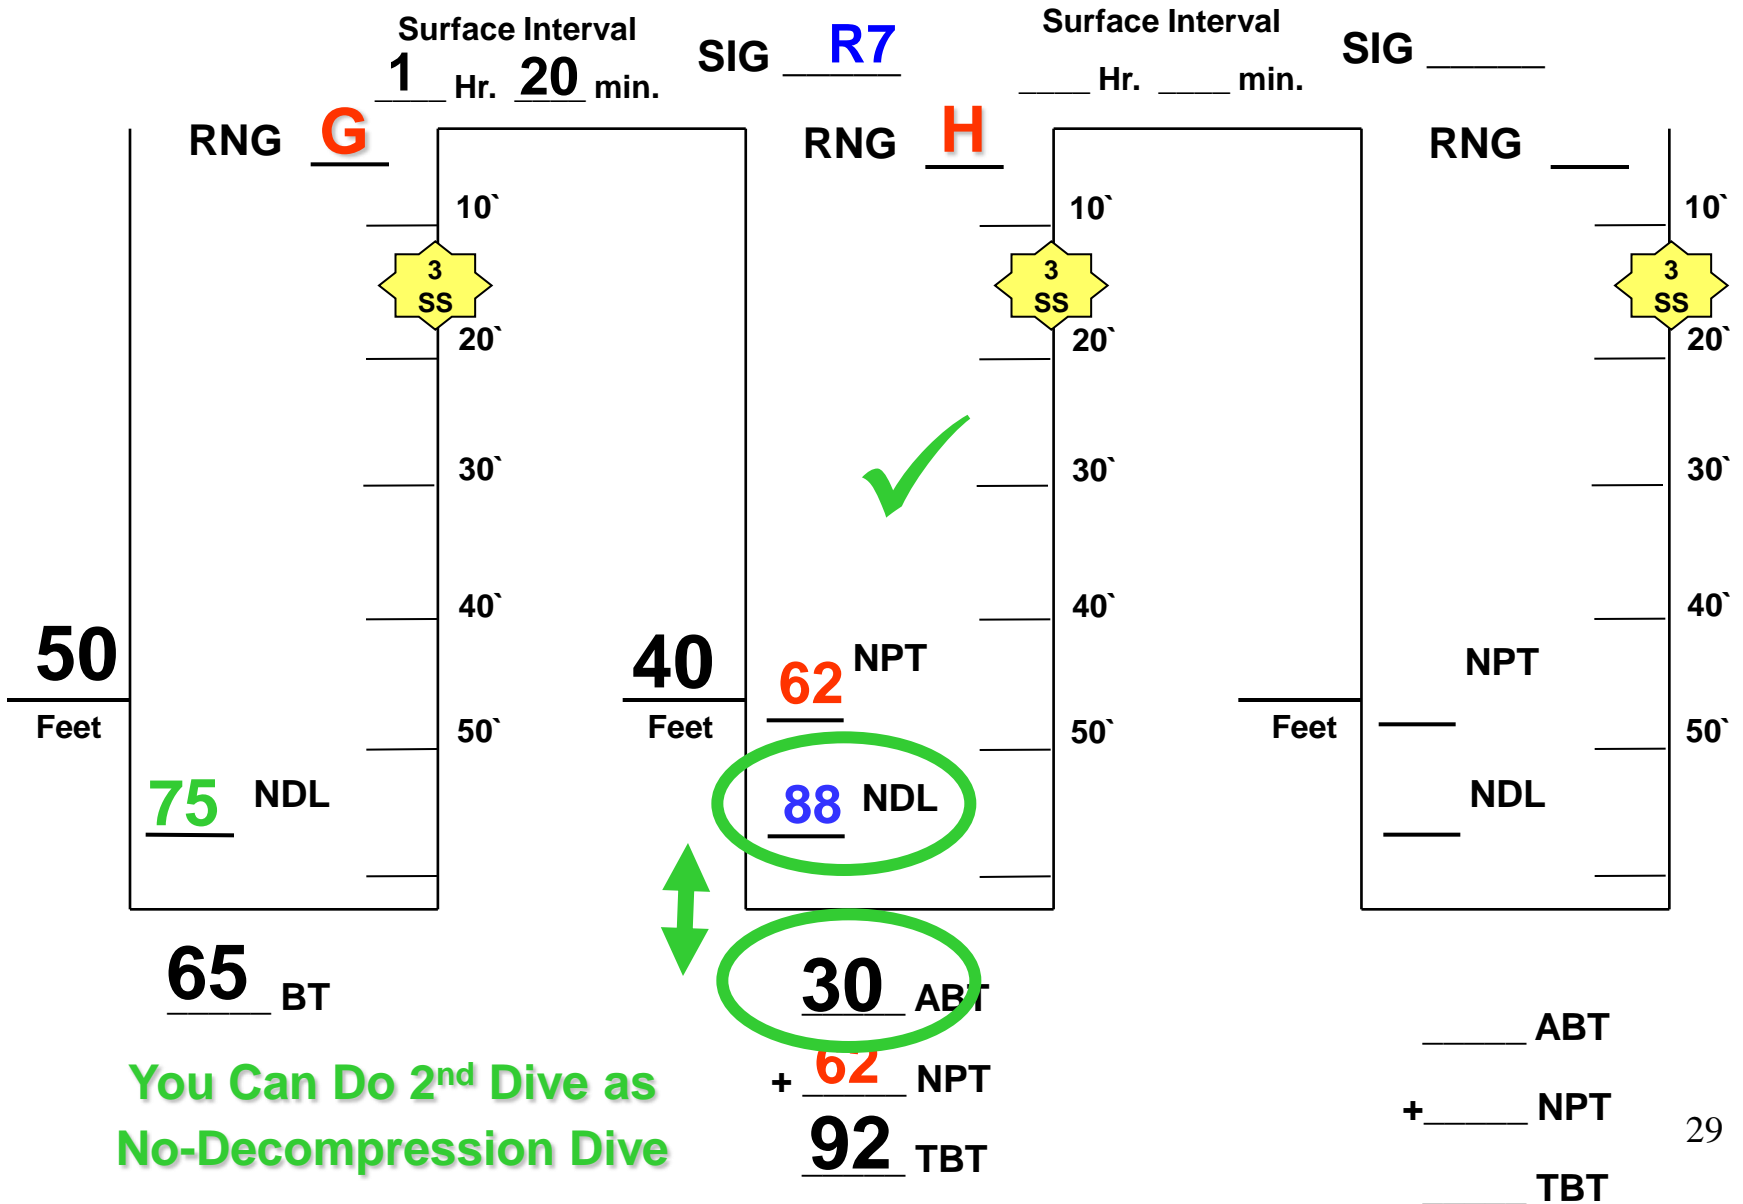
Surface Interval
1 Hr. 20 min.

SIG R7

Surface Interval
____ Hr. ____ min.

SIG ______

RNG G

10`
3 SS
20`
30`
40`
50`

50
Feet

75 NDL

65 BT

You Can Do 2nd Dive as No-Decompression Dive

RNG H

10`
3 SS
20`
30`
40`
50`

40
Feet

62 NPT

88 NDL

30 ABT
+ 62 NPT
92 TBT

RNG ___

10`
3 SS
20`
30`
40`
50`

Feet

NPT

NDL

______ ABT
+______ NPT
______ TBT

29